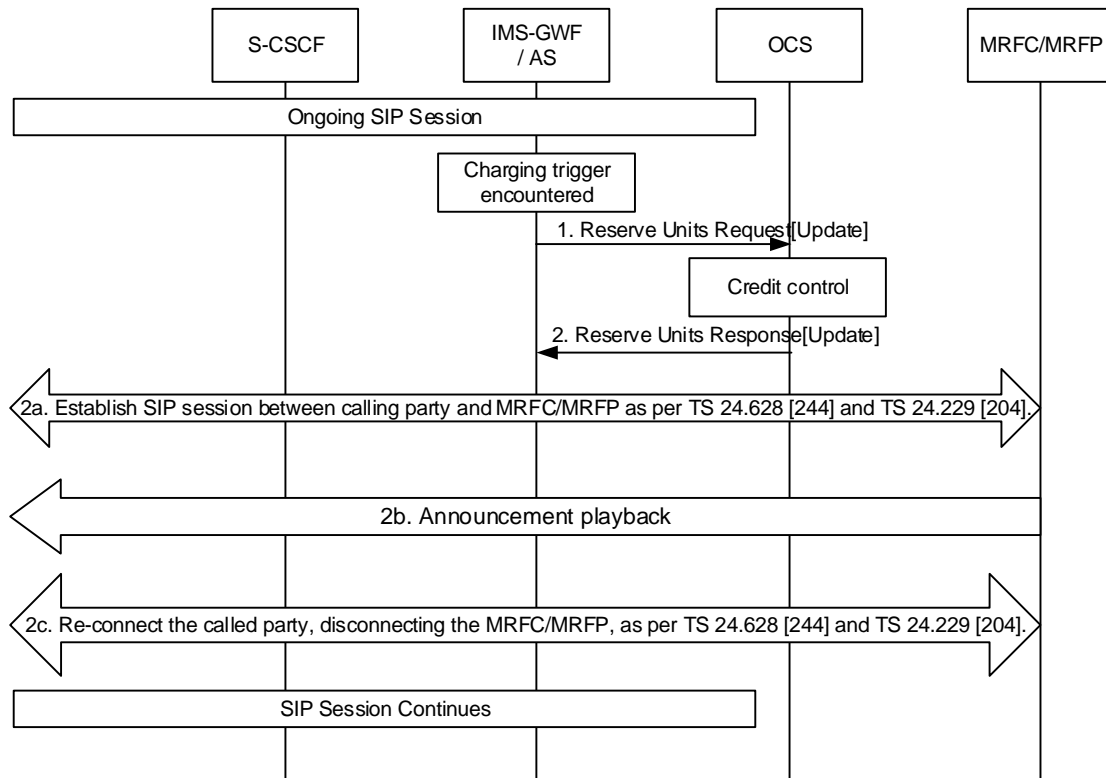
S-CSCF

IMS-GWF / AS

OCS

MRFC/MRFP

Ongoing SIP Session

Charging trigger encountered

1. Reserve Units Request[Update]

Credit control

2. Reserve Units Response[Update]

2a. Establish SIP session between calling party and MRFC/MRFP as per TS 24.628 [244] and TS 24.229 [204].

2b. Announcement playback

2c. Re-connect the called party, disconnecting the MRFC/MRFP, as per TS 24.628 [244] and TS 24.229 [204].

SIP Session Continues